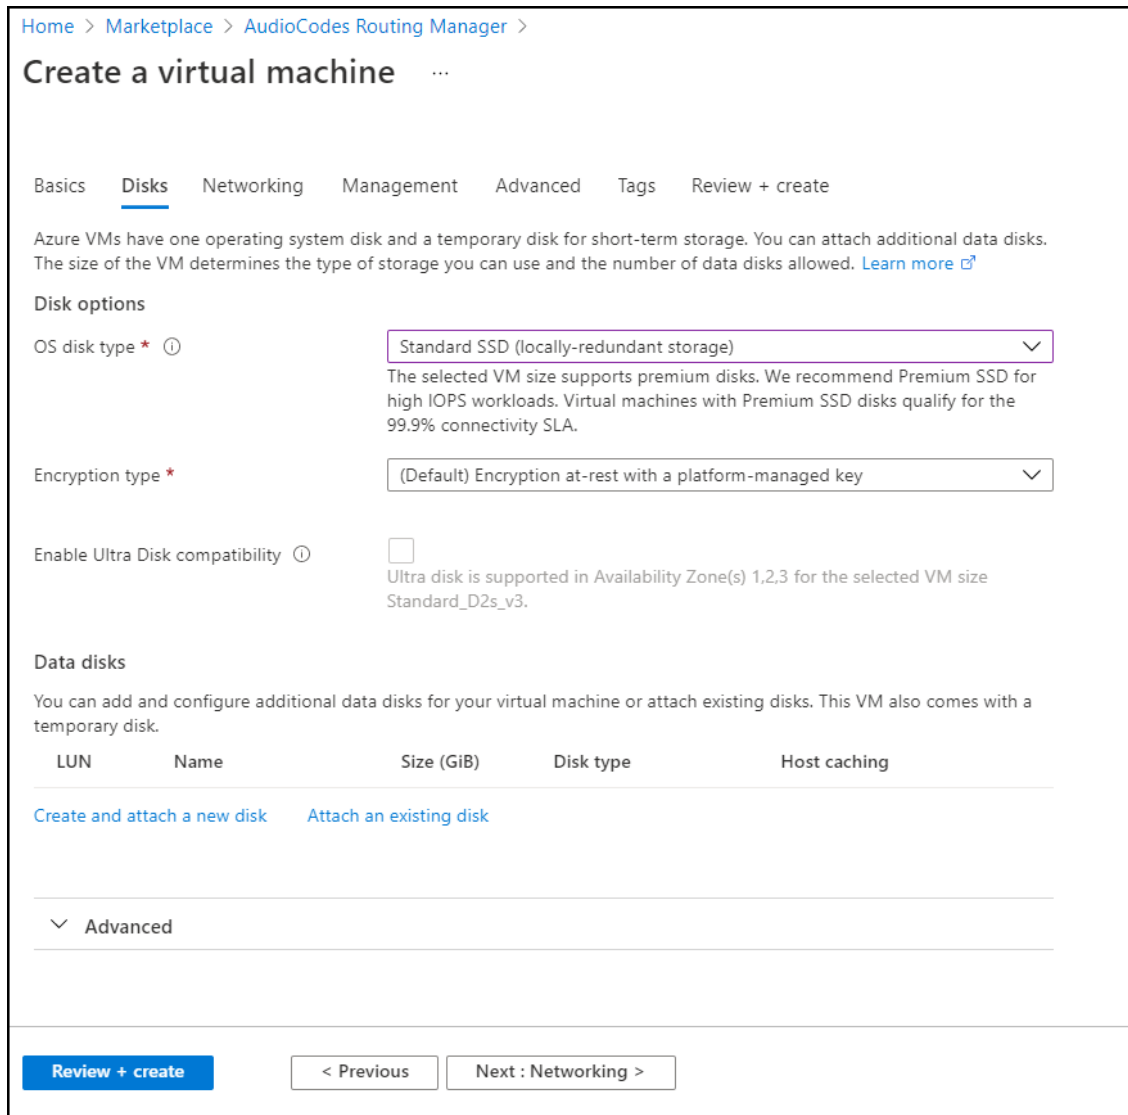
Home > Marketplace > AudioCodes Routing Manager >

Create a virtual machine ...

Basics Disks Networking Management Advanced Tags Review + create

Azure VMs have one operating system disk and a temporary disk for short-term storage. You can attach additional data disks. The size of the VM determines the type of storage you can use and the number of data disks allowed. Learn more

Disk options

OS disk type * ⓘ

Standard SSD (locally-redundant storage)

The selected VM size supports premium disks. We recommend Premium SSD for high IOPS workloads. Virtual machines with Premium SSD disks qualify for the 99.9% connectivity SLA.

Encryption type *

(Default) Encryption at-rest with a platform-managed key

Enable Ultra Disk compatibility ⓘ

Ultra disk is supported in Availability Zone(s) 1,2,3 for the selected VM size Standard_D2s_v3.

Data disks

You can add and configure additional data disks for your virtual machine or attach existing disks. This VM also comes with a temporary disk.

| LUN | Name | Size (GiB) | Disk type | Host caching |
|---|---|---|---|---|

Create and attach a new disk Attach an existing disk

Advanced

Review + create

< Previous

Next : Networking >